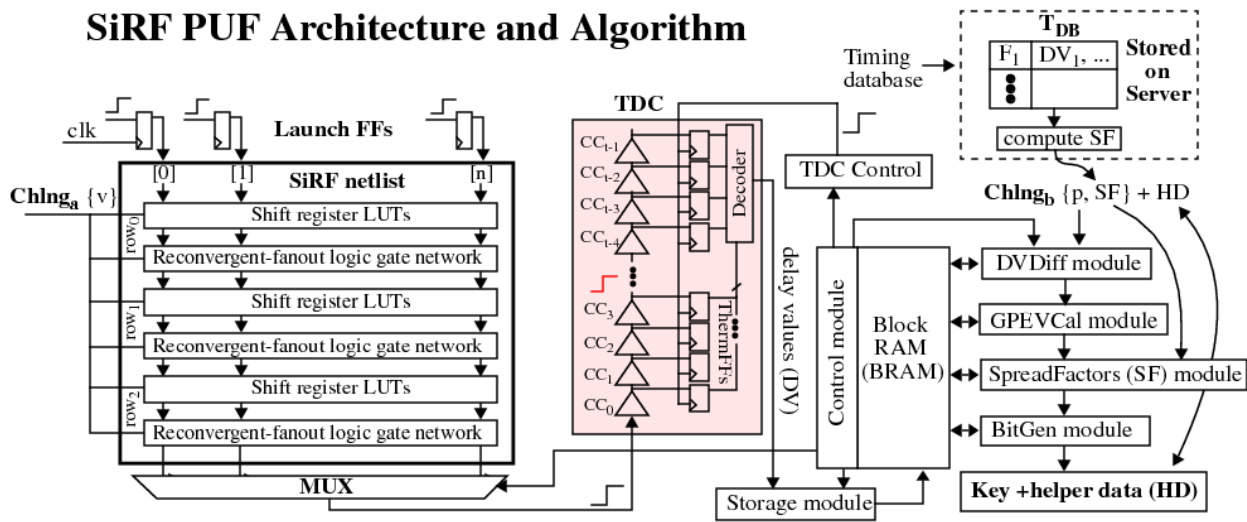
SiRF PUF Architecture and Algorithm

$T_{DB}$

| $F_1$ | $DV_1$, ... |
|---|---|
| ⋮ | |

Stored on Server

Timing database

compute SF

clk

Launch FFs

[0] [1] [n]

SiRF netlist

$Chlng_a$ {v}

$row_0$

Shift register LUTs

Reconvergent-fanout logic gate network

$row_1$

Shift register LUTs

Reconvergent-fanout logic gate network

$row_2$

Shift register LUTs

Reconvergent-fanout logic gate network

MUX

TDC

$CC_{t-1}$

$CC_{t-2}$

$CC_{t-3}$

$CC_{t-4}$

$CC_3$

$CC_2$

$CC_1$

$CC_0$

Decoder

ThermFFs

delay values (DV)

TDC Control

$Chlng_b$ {p, SF} + HD

Control module

Block RAM (BRAM)

DVDiff module

GPEVCal module

SpreadFactors (SF) module

BitGen module

Key +helper data (HD)

Storage module